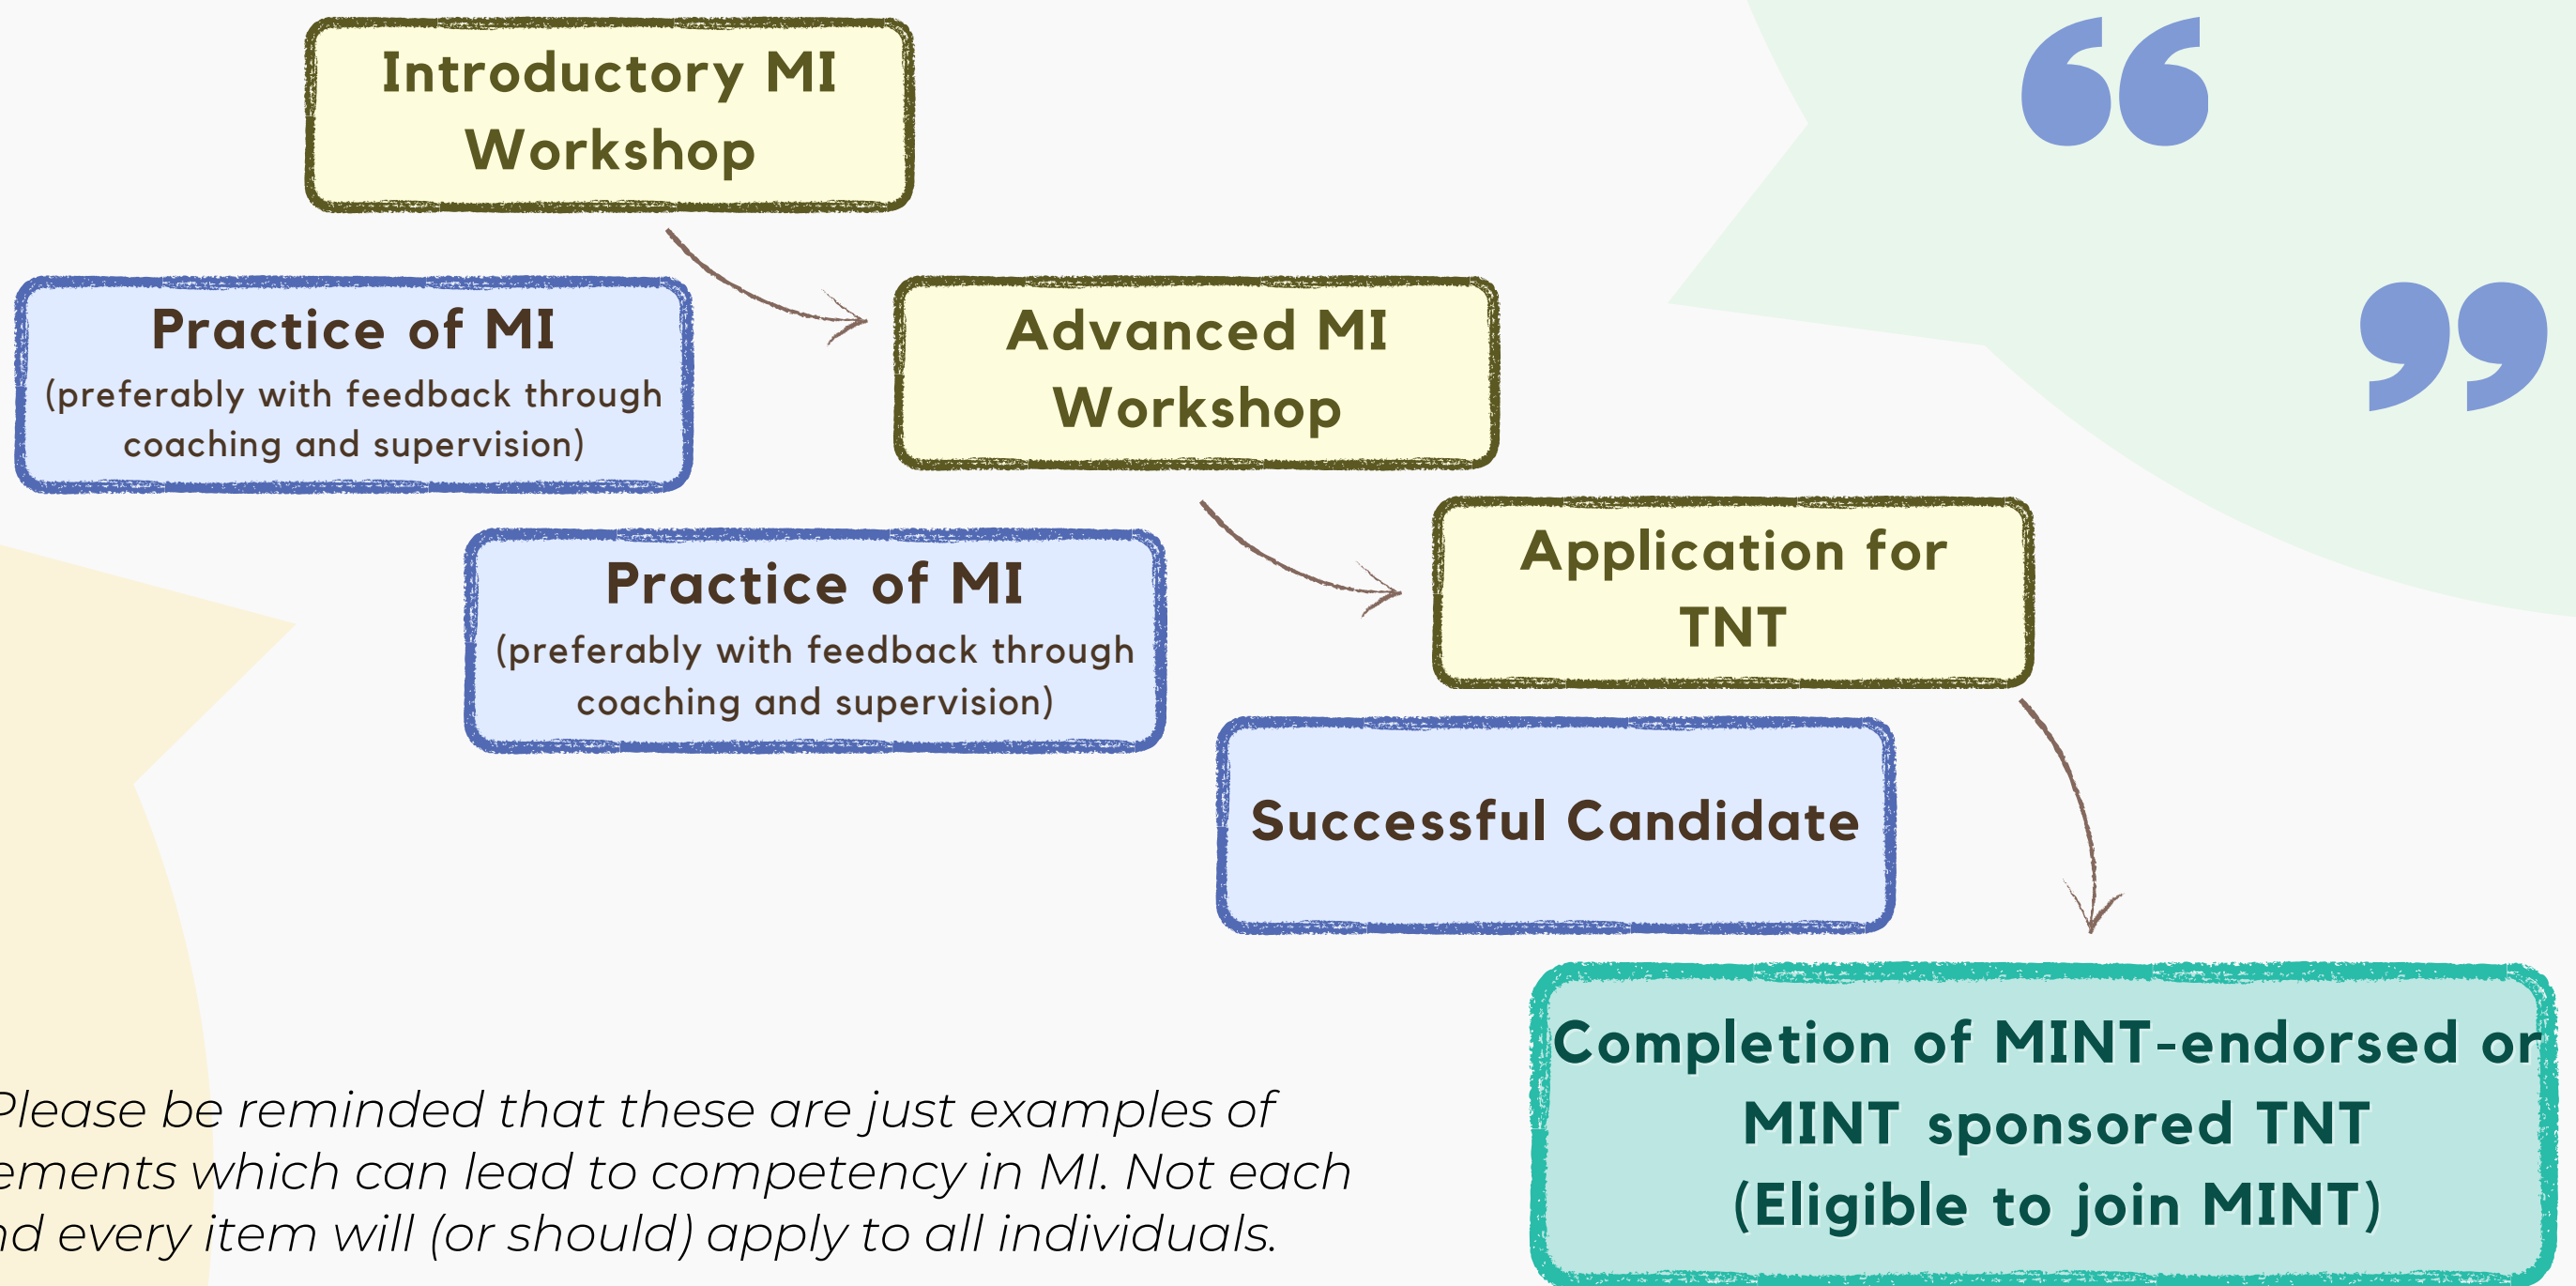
Introductory MI Workshop

Practice of MI
(preferably with feedback through coaching and supervision)

Advanced MI Workshop

Practice of MI
(preferably with feedback through coaching and supervision)

Application for TNT

Successful Candidate

Completion of MINT-endorsed or MINT sponsored TNT
(Eligible to join MINT)

Please be reminded that these are just examples of ements which can lead to competency in MI. Not each nd every item will (or should) apply to all individuals.